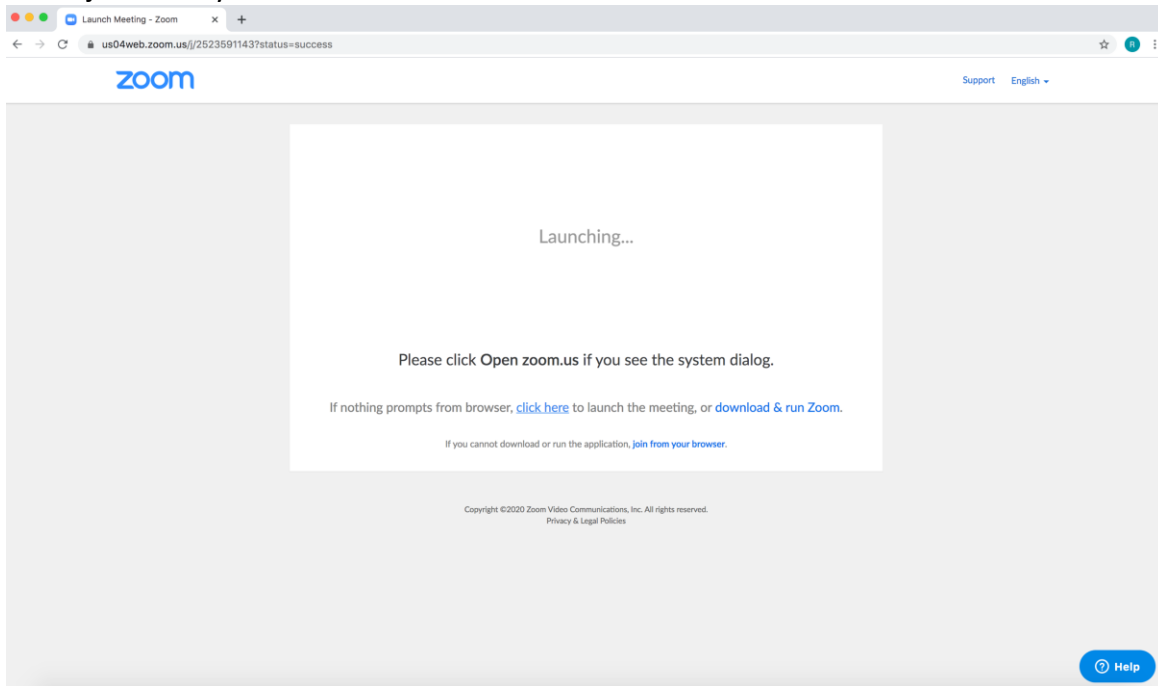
Launch Meeting - Zoom

us04web.zoom.us/j/2523591143?status=success

R

zoom

Support English

Launching...

Please click Open zoom.us if you see the system dialog.

If nothing prompts from browser, click here to launch the meeting, or download & run Zoom.

If you cannot download or run the application, join from your browser.

Copyright ©2020 Zoom Video Communications, Inc. All rights reserved.
Privacy & Legal Policies

Help